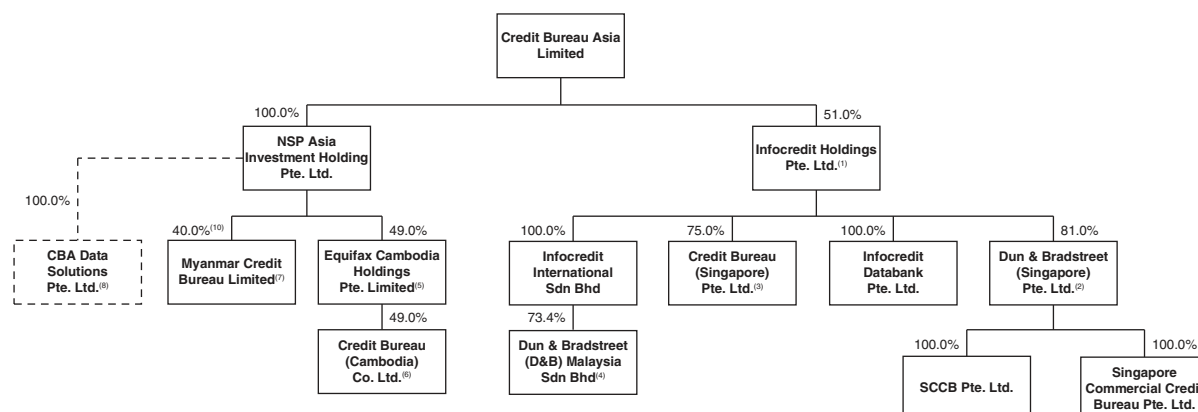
Credit Bureau Asia Limited

100.0%

NSP Asia Investment Holding Pte. Ltd.

51.0%

Infocredit Holdings Pte. Ltd.$^{(1)}$

100.0%

CBA Data Solutions Pte. Ltd.$^{(8)}$

40.0%$^{(10)}$

Myanmar Credit Bureau Limited$^{(7)}$

49.0%

Equifax Cambodia Holdings Pte. Limited$^{(5)}$

49.0%

Credit Bureau (Cambodia) Co. Ltd.$^{(6)}$

100.0%

Infocredit International Sdn Bhd

73.4%

Dun & Bradstreet (D&B) Malaysia Sdn Bhd$^{(4)}$

75.0%

Credit Bureau (Singapore) Pte. Ltd.$^{(3)}$

100.0%

Infocredit Databank Pte. Ltd.

81.0%

Dun & Bradstreet (Singapore) Pte. Ltd.$^{(2)}$

100.0%

SCCB Pte. Ltd.

100.0%

Singapore Commercial Credi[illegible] Bureau Pte. Ltd.